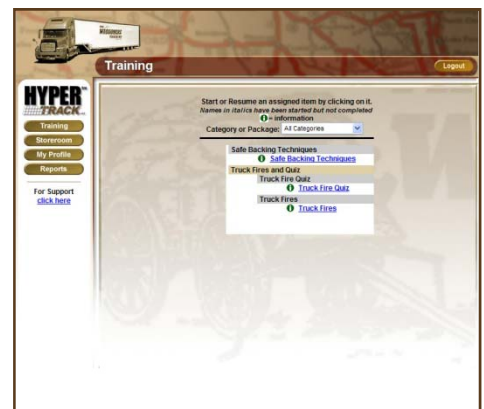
Training

Logout

HYPER TRACK

Training
Storeroom
My Profile
Reports

For Support
click here

Start or Resume an assigned item by clicking on it.
Names in italics have been started but not completed
= information

Category or Package: All Categories

Safe Backing Techniques
Safe Backing Techniques

Truck Fires and Quiz
Truck Fire Quiz
Truck Fire Quiz
Truck Fires
Truck Fires